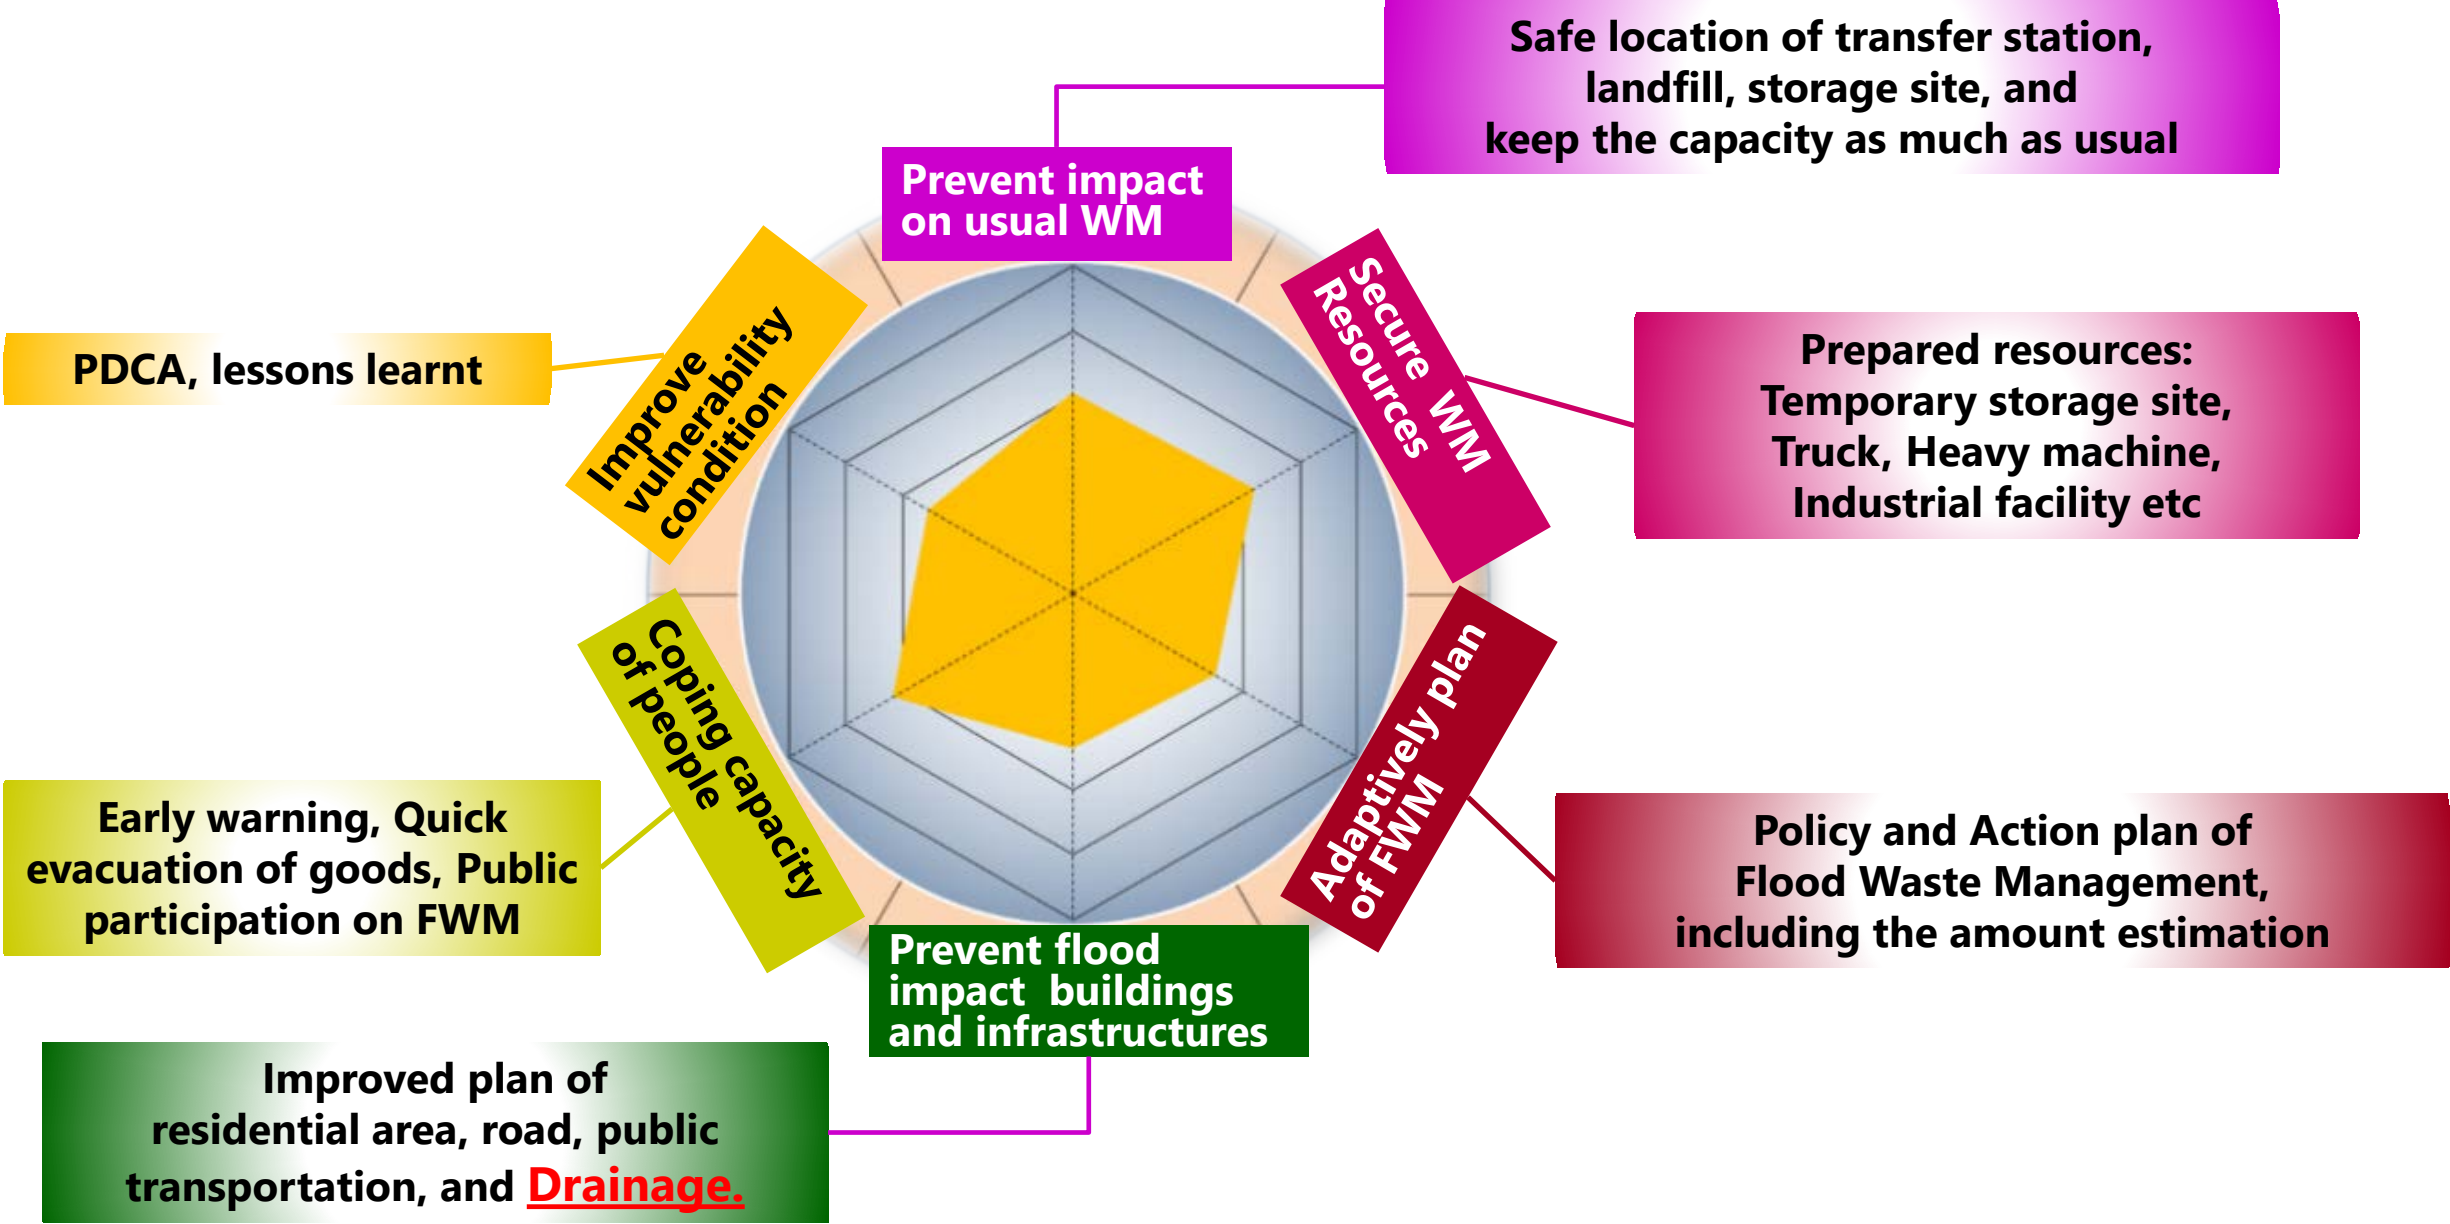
Safe location of transfer station, landfill, storage site, and keep the capacity as much as usual

Prevent impact on usual WM

PDCA, lessons learnt

Improve vulnerability condition

Secure WM Resources

Prepared resources: Temporary storage site, Truck, Heavy machine, Industrial facility etc

Coping capacity of people

Adaptively plan of FWM

Early warning, Quick evacuation of goods, Public participation on FWM

Policy and Action plan of Flood Waste Management, including the amount estimation

Prevent flood impact buildings and infrastructures

Improved plan of residential area, road, public transportation, and Drainage.